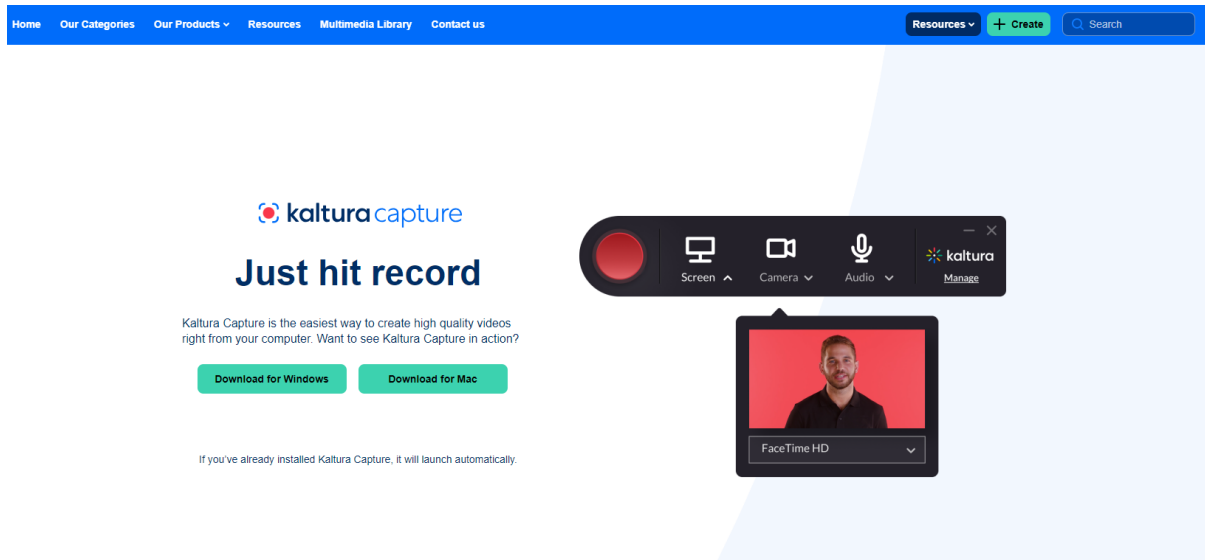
Home Our Categories Our Products Resources Multimedia Library Contact us

Resources + Create Search

kaltura capture

Just hit record

Kaltura Capture is the easiest way to create high quality videos right from your computer. Want to see Kaltura Capture in action?

Download for Windows Download for Mac

If you've already installed Kaltura Capture, it will launch automatically.

Screen Camera Audio kaltura Manage

FaceTime HD